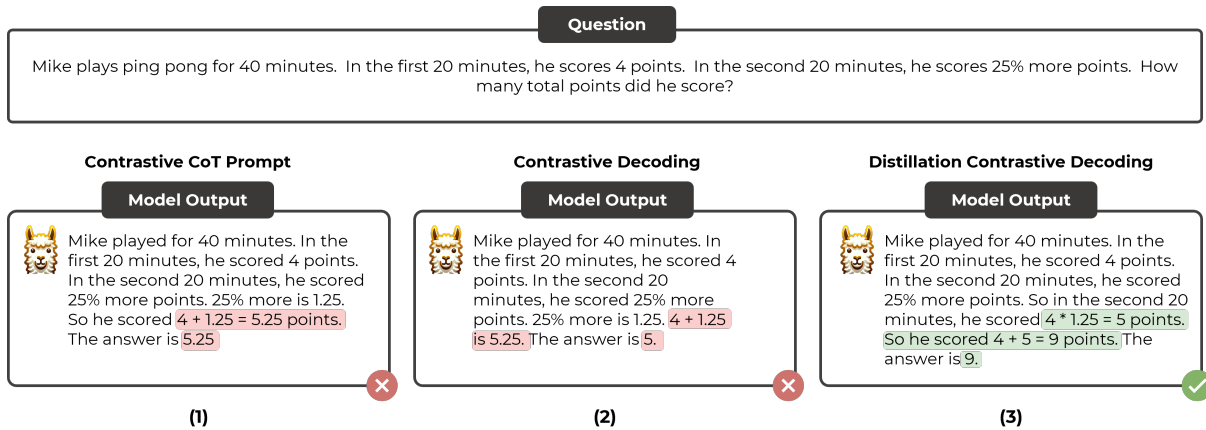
Question

Mike plays ping pong for 40 minutes. In the first 20 minutes, he scores 4 points. In the second 20 minutes, he scores 25% more points. How many total points did he score?

Contrastive CoT Prompt

Model Output

Mike played for 40 minutes. In the first 20 minutes, he scored 4 points. In the second 20 minutes, he scored 25% more points. 25% more is 1.25. So he scored 4 + 1.25 = 5.25 points. The answer is 5.25

(1)

Contrastive Decoding

Model Output

Mike played for 40 minutes. In the first 20 minutes, he scored 4 points. In the second 20 minutes, he scored 25% more points. 25% more is 1.25. 4 + 1.25 is 5.25. The answer is 5.

(2)

Distillation Contrastive Decoding

Model Output

Mike played for 40 minutes. In the first 20 minutes, he scored 4 points. In the second 20 minutes, he scored 25% more points. So in the second 20 minutes, he scored 4 * 1.25 = 5 points. So he scored 4 + 5 = 9 points. The answer is 9.

(3)